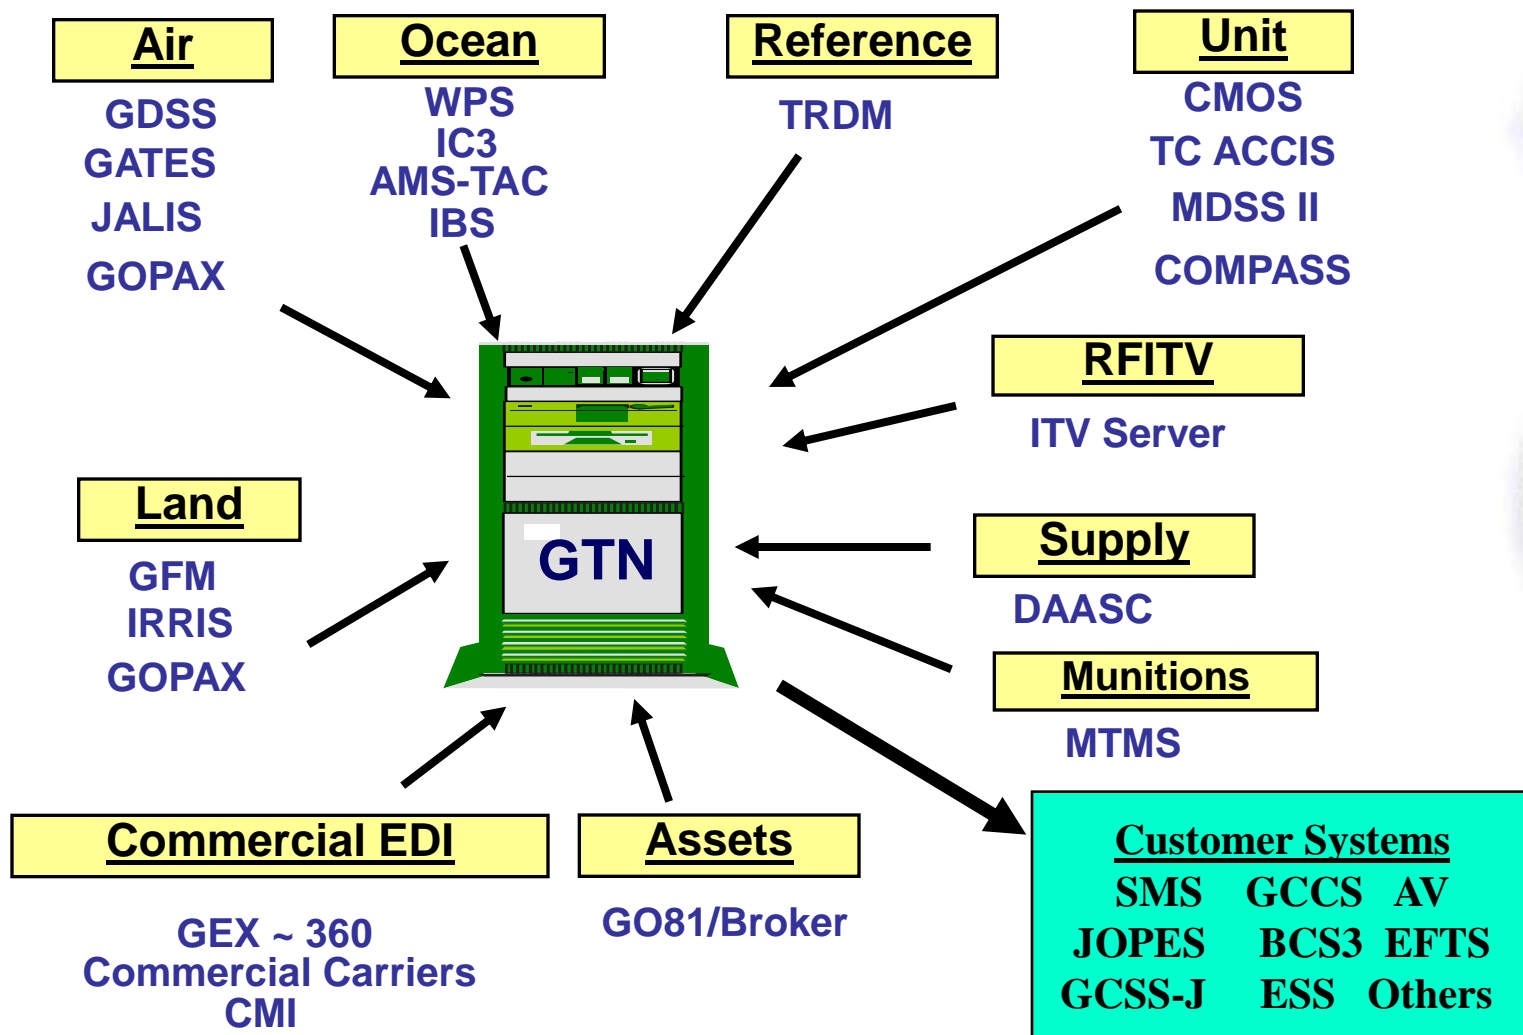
Air
GDSS
GATES
JALIS
GOPAX

Ocean
WPS
IC3
AMS-TAC
IBS

Reference
TRDM

Unit
CMOS
TC ACCIS
MDSS II
COMPASS

RFITV
ITV Server

Land
GFM
IRRIS
GOPAX

GTN

Supply
DAASC

Munitions
MTMS

Commercial EDI
GEX ~ 360
Commercial Carriers
CMI

Assets
GO81/Broker

Customer Systems
SMS GCCS AV
JOPES BCS3 EFTS
GCSS-J ESS Others